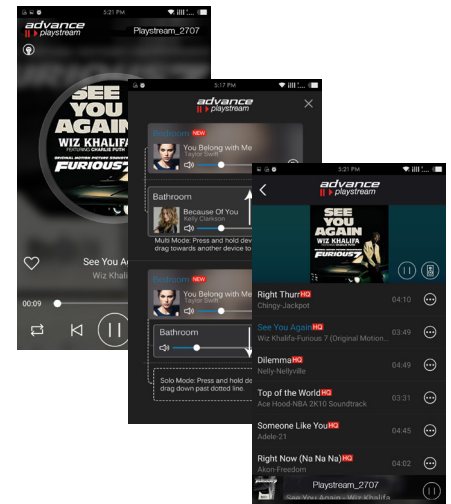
5:21 PM
advance playstream
Playstream_2707
SEE YOU AGAIN
WIZ KHALIFA
FEATURING CHARLIE PUTH
FURIOUS 7
See You A
Wiz Khalifa
00:09

5:17 PM
advance playstream
Bedroom NEW
You Belong with Me
Taylor Swift
Bathroom
Because Of You
Kelly Clarkson
Multi Mode: Press and hold dev drag towards another device to
Bedroom NEW
You Belong with Me
Taylor Swift
Bathroom
Solo Mode: Press and hold de drag down past dotted line.

5:21 PM
advance playstream
SEE YOU AGAIN
WIZ KHALIFA
FURIOUS 7
Right Thurr HQ
Chingy-Jackpot
04:10
See You Again HQ
Wiz Khalifa-Furious 7 (Original Motion...
03:49
Dilemma HQ
Nelly-Nellyville
04:49
Top of the World HQ
Ace Hood-NBA 2K16 Soundtrack
03:31
Someone Like You HQ
Adele-21
04:45
Right Now (Na Na Na) HQ
Akon-Freedom
04:02
Playstream_2707
See You Again - Wiz Khalifa